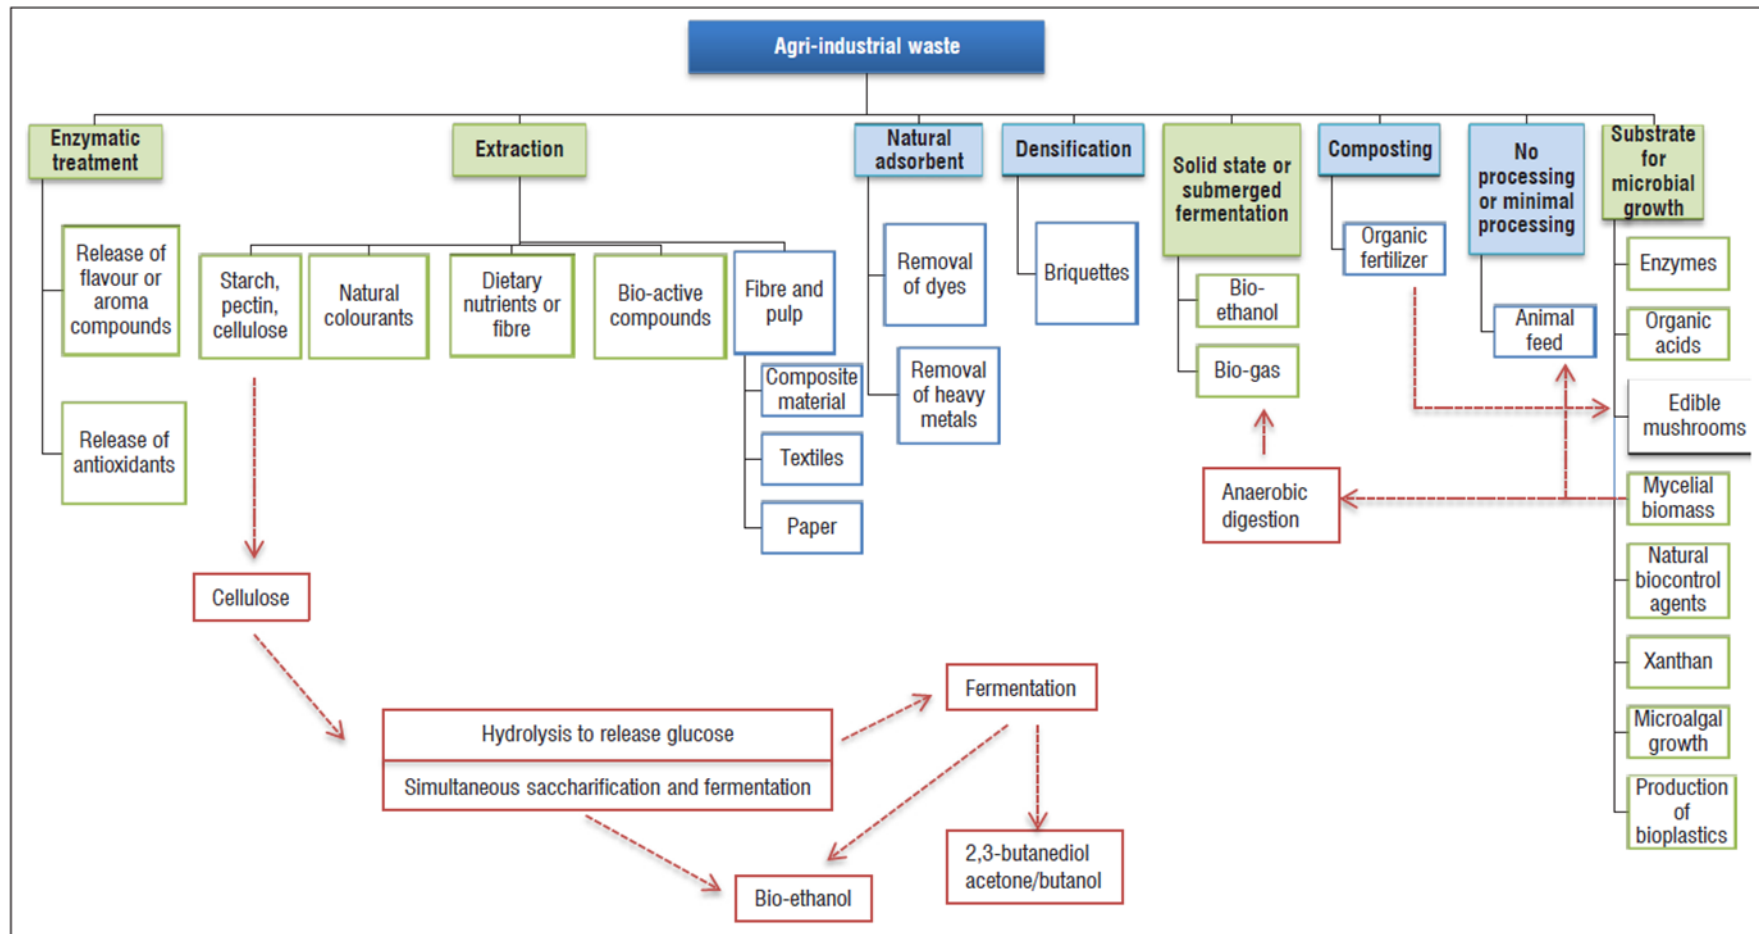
Agri-industrial waste

Enzymatic treatment

Release of flavour or aroma compounds

Release of antioxidants

Extraction

Starch, pectin, cellulose

Natural colourants

Dietary nutrients or fibre

Bio-active compounds

Fibre and pulp

Composite material

Textiles

Paper

Cellulose

Natural adsorbent

Removal of dyes

Removal of heavy metals

Densification

Briquettes

Solid state or submerged fermentation

Bio-ethanol

Bio-gas

Anaerobic digestion

Composting

Organic fertilizer

No processing or minimal processing

Animal feed

Substrate for microbial growth

Enzymes

Organic acids

Edible mushrooms

Mycelial biomass

Natural biocontrol agents

Xanthan

Microalgal growth

Production of bioplastics

Hydrolysis to release glucose

Simultaneous saccharification and fermentation

Fermentation

Bio-ethanol

2,3-butanediol acetone/butanol